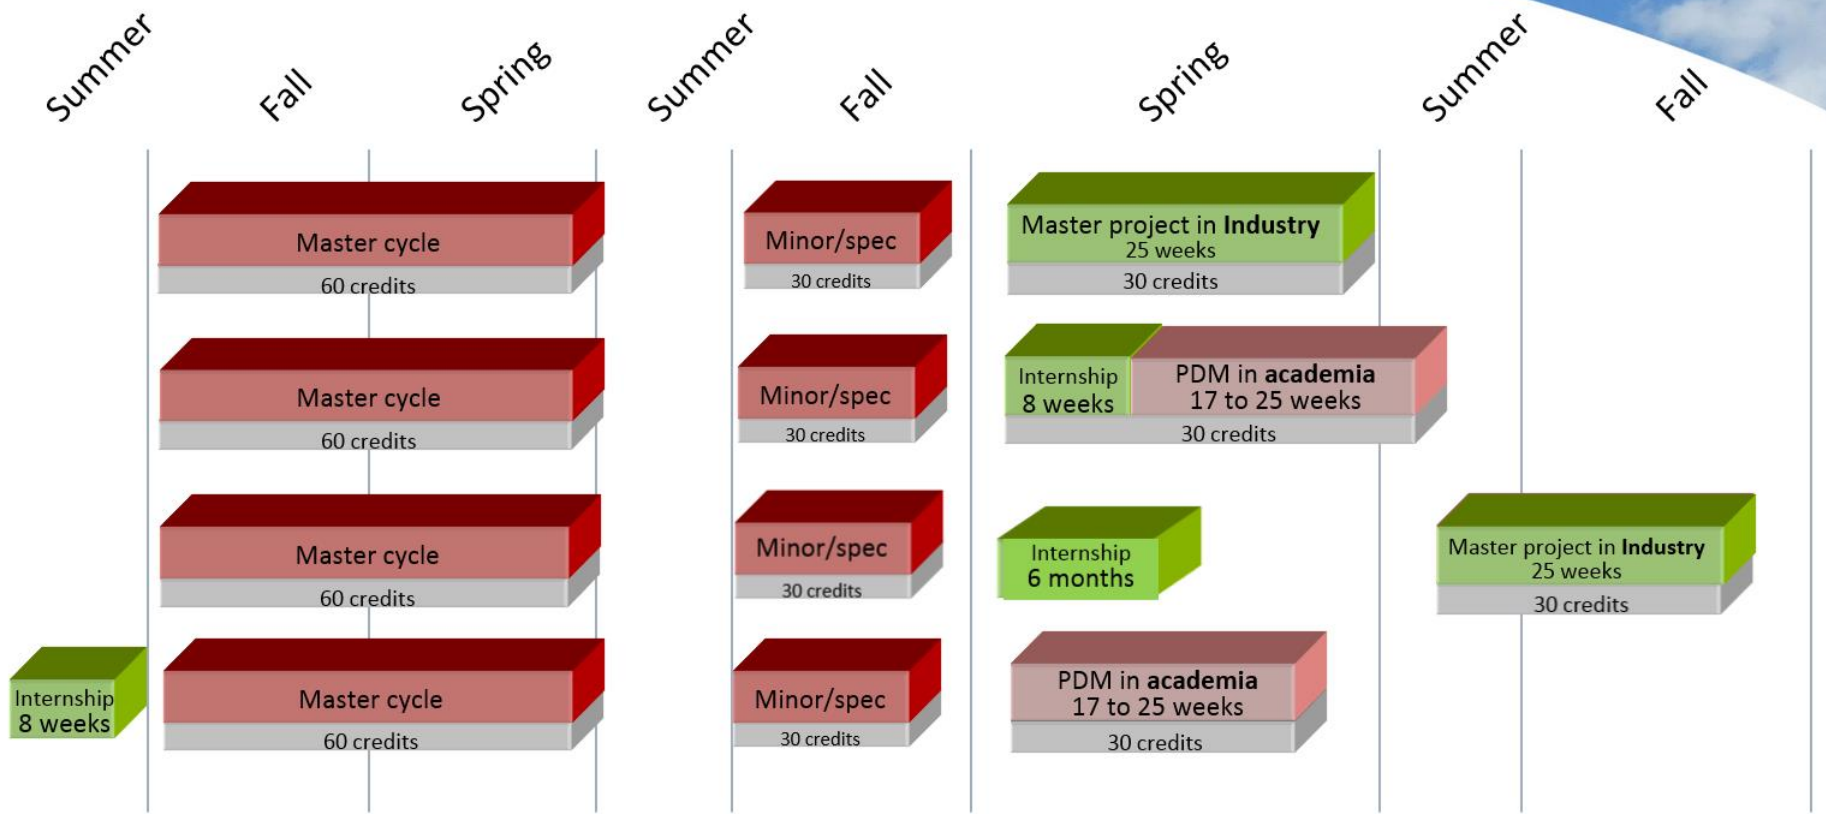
Summer Fall Spring Summer Fall Spring Summer Fall

Master cycle
60 credits

Minor/spec
30 credits

Master project in **Industry**
25 weeks
30 credits

Master cycle
60 credits

Minor/spec
30 credits

Internship
8 weeks

PDM in **academia**
17 to 25 weeks
30 credits

Master cycle
60 credits

Minor/spec
30 credits

Internship
6 months

Master project in **Industry**
25 weeks
30 credits

Internship
8 weeks

Master cycle
60 credits

Minor/spec
30 credits

PDM in **academia**
17 to 25 weeks
30 credits